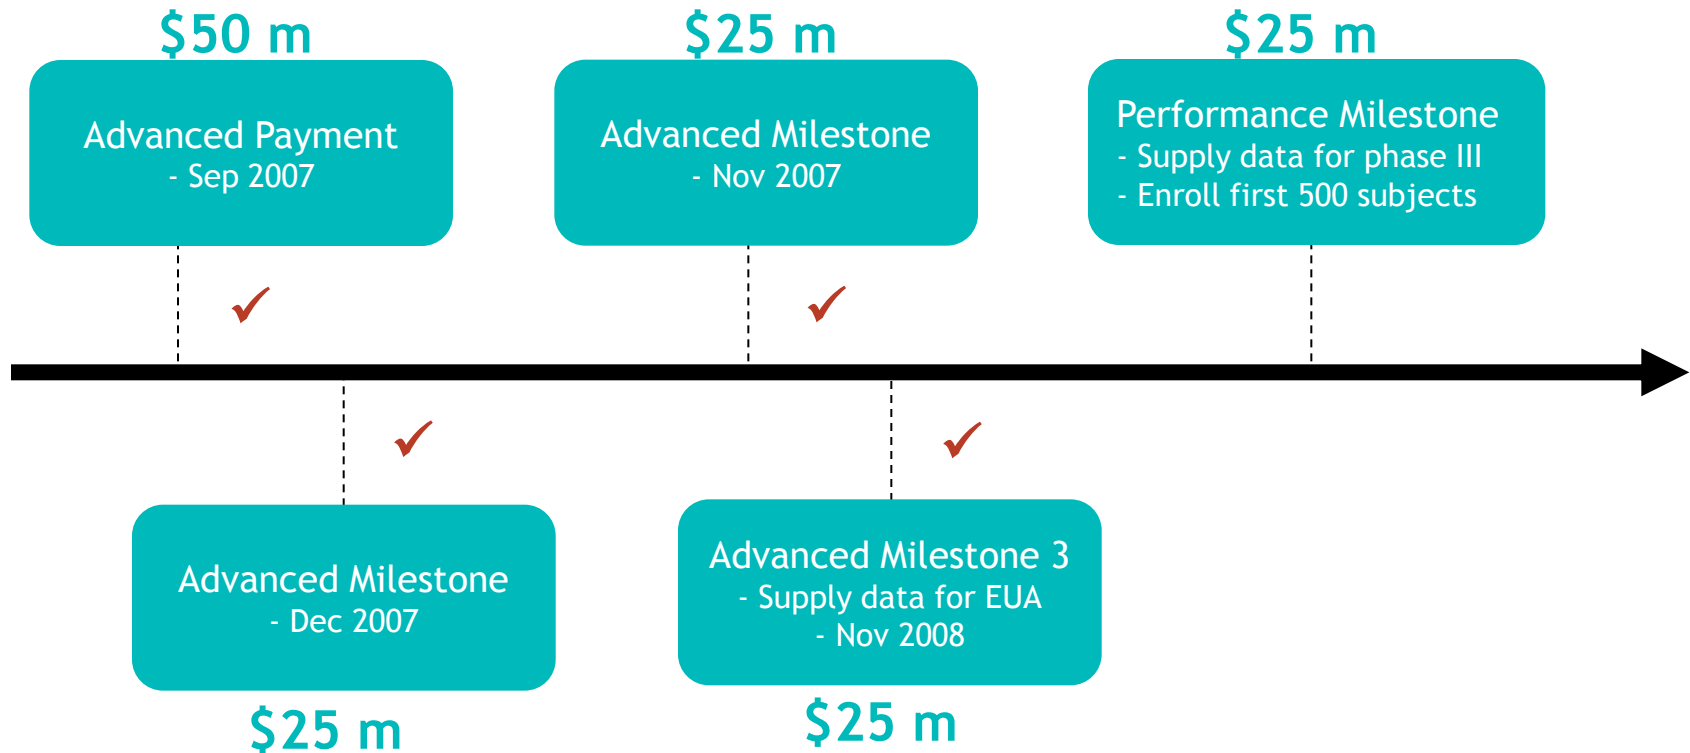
$50 m

Advanced Payment
- Sep 2007

$25 m

Advanced Milestone
- Nov 2007

$25 m

Performance Milestone
- Supply data for phase III
- Enroll first 500 subjects

Advanced Milestone
- Dec 2007

$25 m

Advanced Milestone 3
- Supply data for EUA
- Nov 2008

$25 m